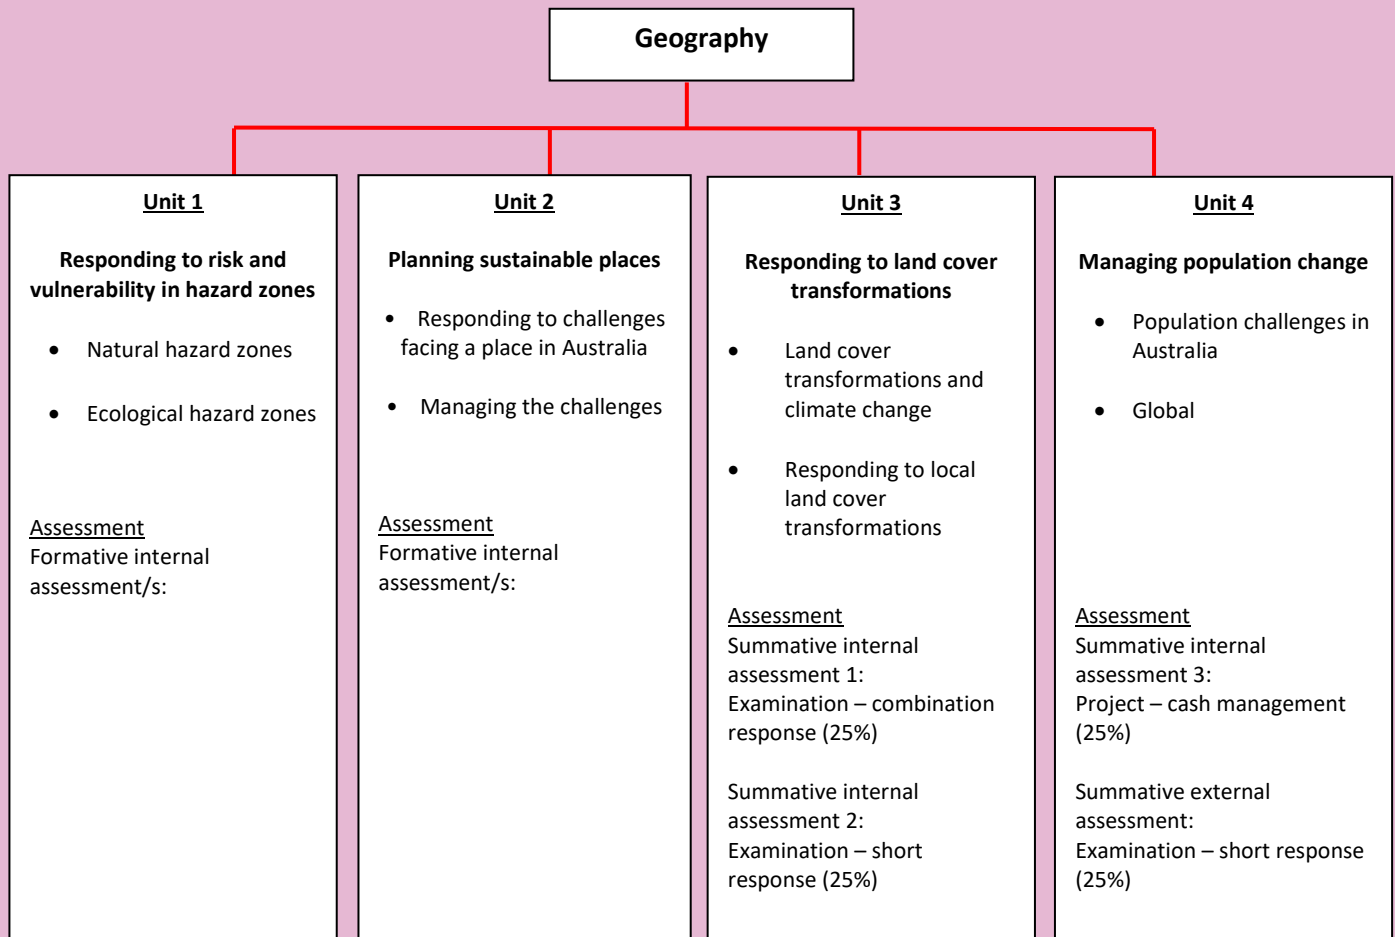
Geography

Unit 1

Responding to risk and vulnerability in hazard zones

- Natural hazard zones
- Ecological hazard zones

Assessment
Formative internal assessment/s:

Unit 2

Planning sustainable places

- Responding to challenges facing a place in Australia
- Managing the challenges

Assessment
Formative internal assessment/s:

Unit 3

Responding to land cover transformations

- Land cover transformations and climate change
- Responding to local land cover transformations

Assessment
Summative internal assessment 1:
Examination – combination response (25%)

Summative internal assessment 2:
Examination – short response (25%)

Unit 4

Managing population change

- Population challenges in Australia
- Global

Assessment
Summative internal assessment 3:
Project – cash management (25%)

Summative external assessment:
Examination – short response (25%)